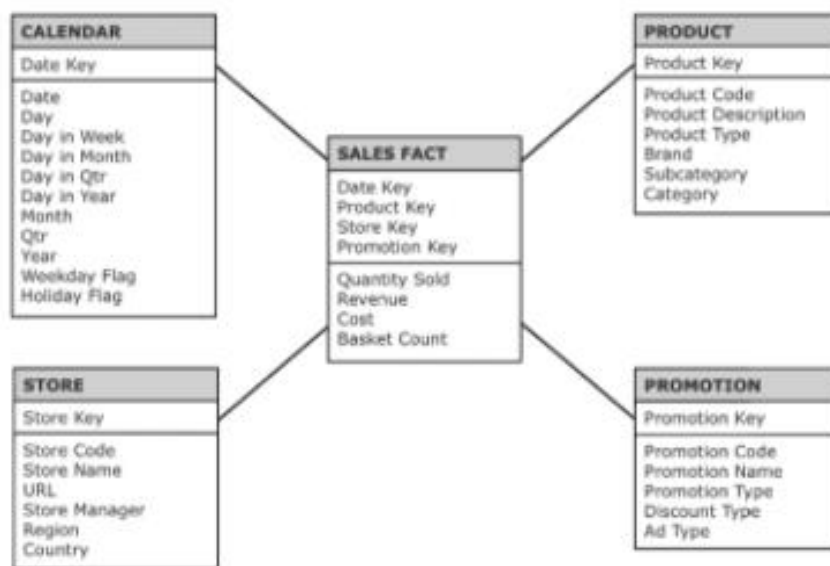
CALENDAR
Date Key
Date
Day
Day in Week
Day in Month
Day in Qtr
Day in Year
Month
Qtr
Year
Weekday Flag
Holiday Flag

PRODUCT
Product Key
Product Code
Product Description
Product Type
Brand
Subcategory
Category

SALES FACT
Date Key
Product Key
Store Key
Promotion Key
Quantity Sold
Revenue
Cost
Basket Count

STORE
Store Key
Store Code
Store Name
URL
Store Manager
Region
Country

PROMOTION
Promotion Key
Promotion Code
Promotion Name
Promotion Type
Discount Type
Ad Type